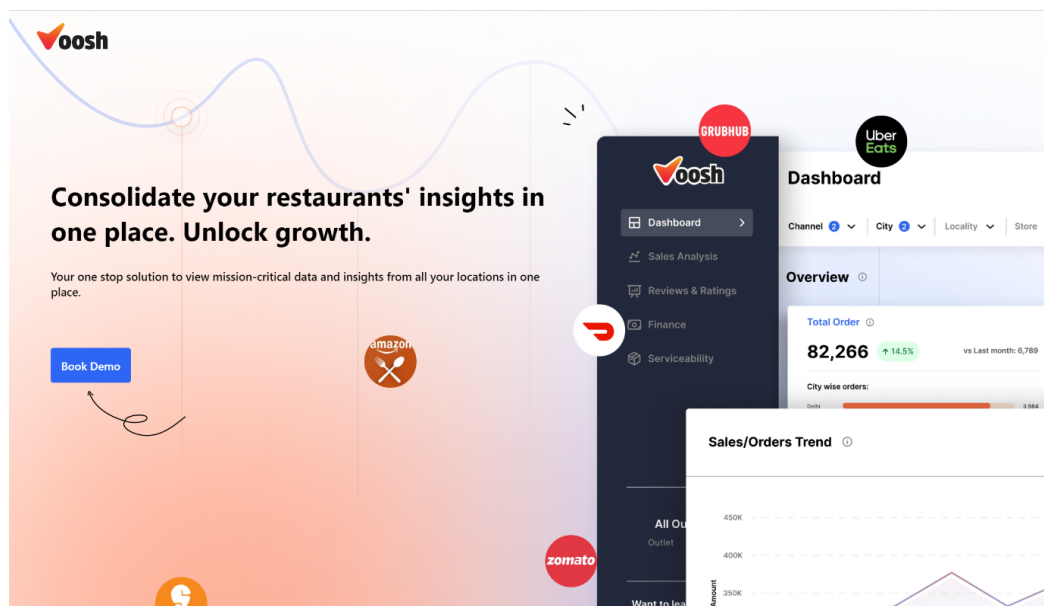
Voosh

Consolidate your restaurants' insights in one place. Unlock growth.

Your one stop solution to view mission-critical data and insights from all your locations in one place.

Book Demo

amazon

GRUBHUB

Uber Eats

Voosh

Dashboard

Sales Analysis

Reviews & Ratings

Finance

Serviceability

All Ou

Outlet

Want to lea

zomato

Dashboard

Channel 2 City 2 Locality Store

Overview

Total Order

82,266 ↑ 14.5% vs Last month: 6,789

City wise orders:

Delhi 3,564

Sales/Orders Trend

450K

400K

350K

Amount